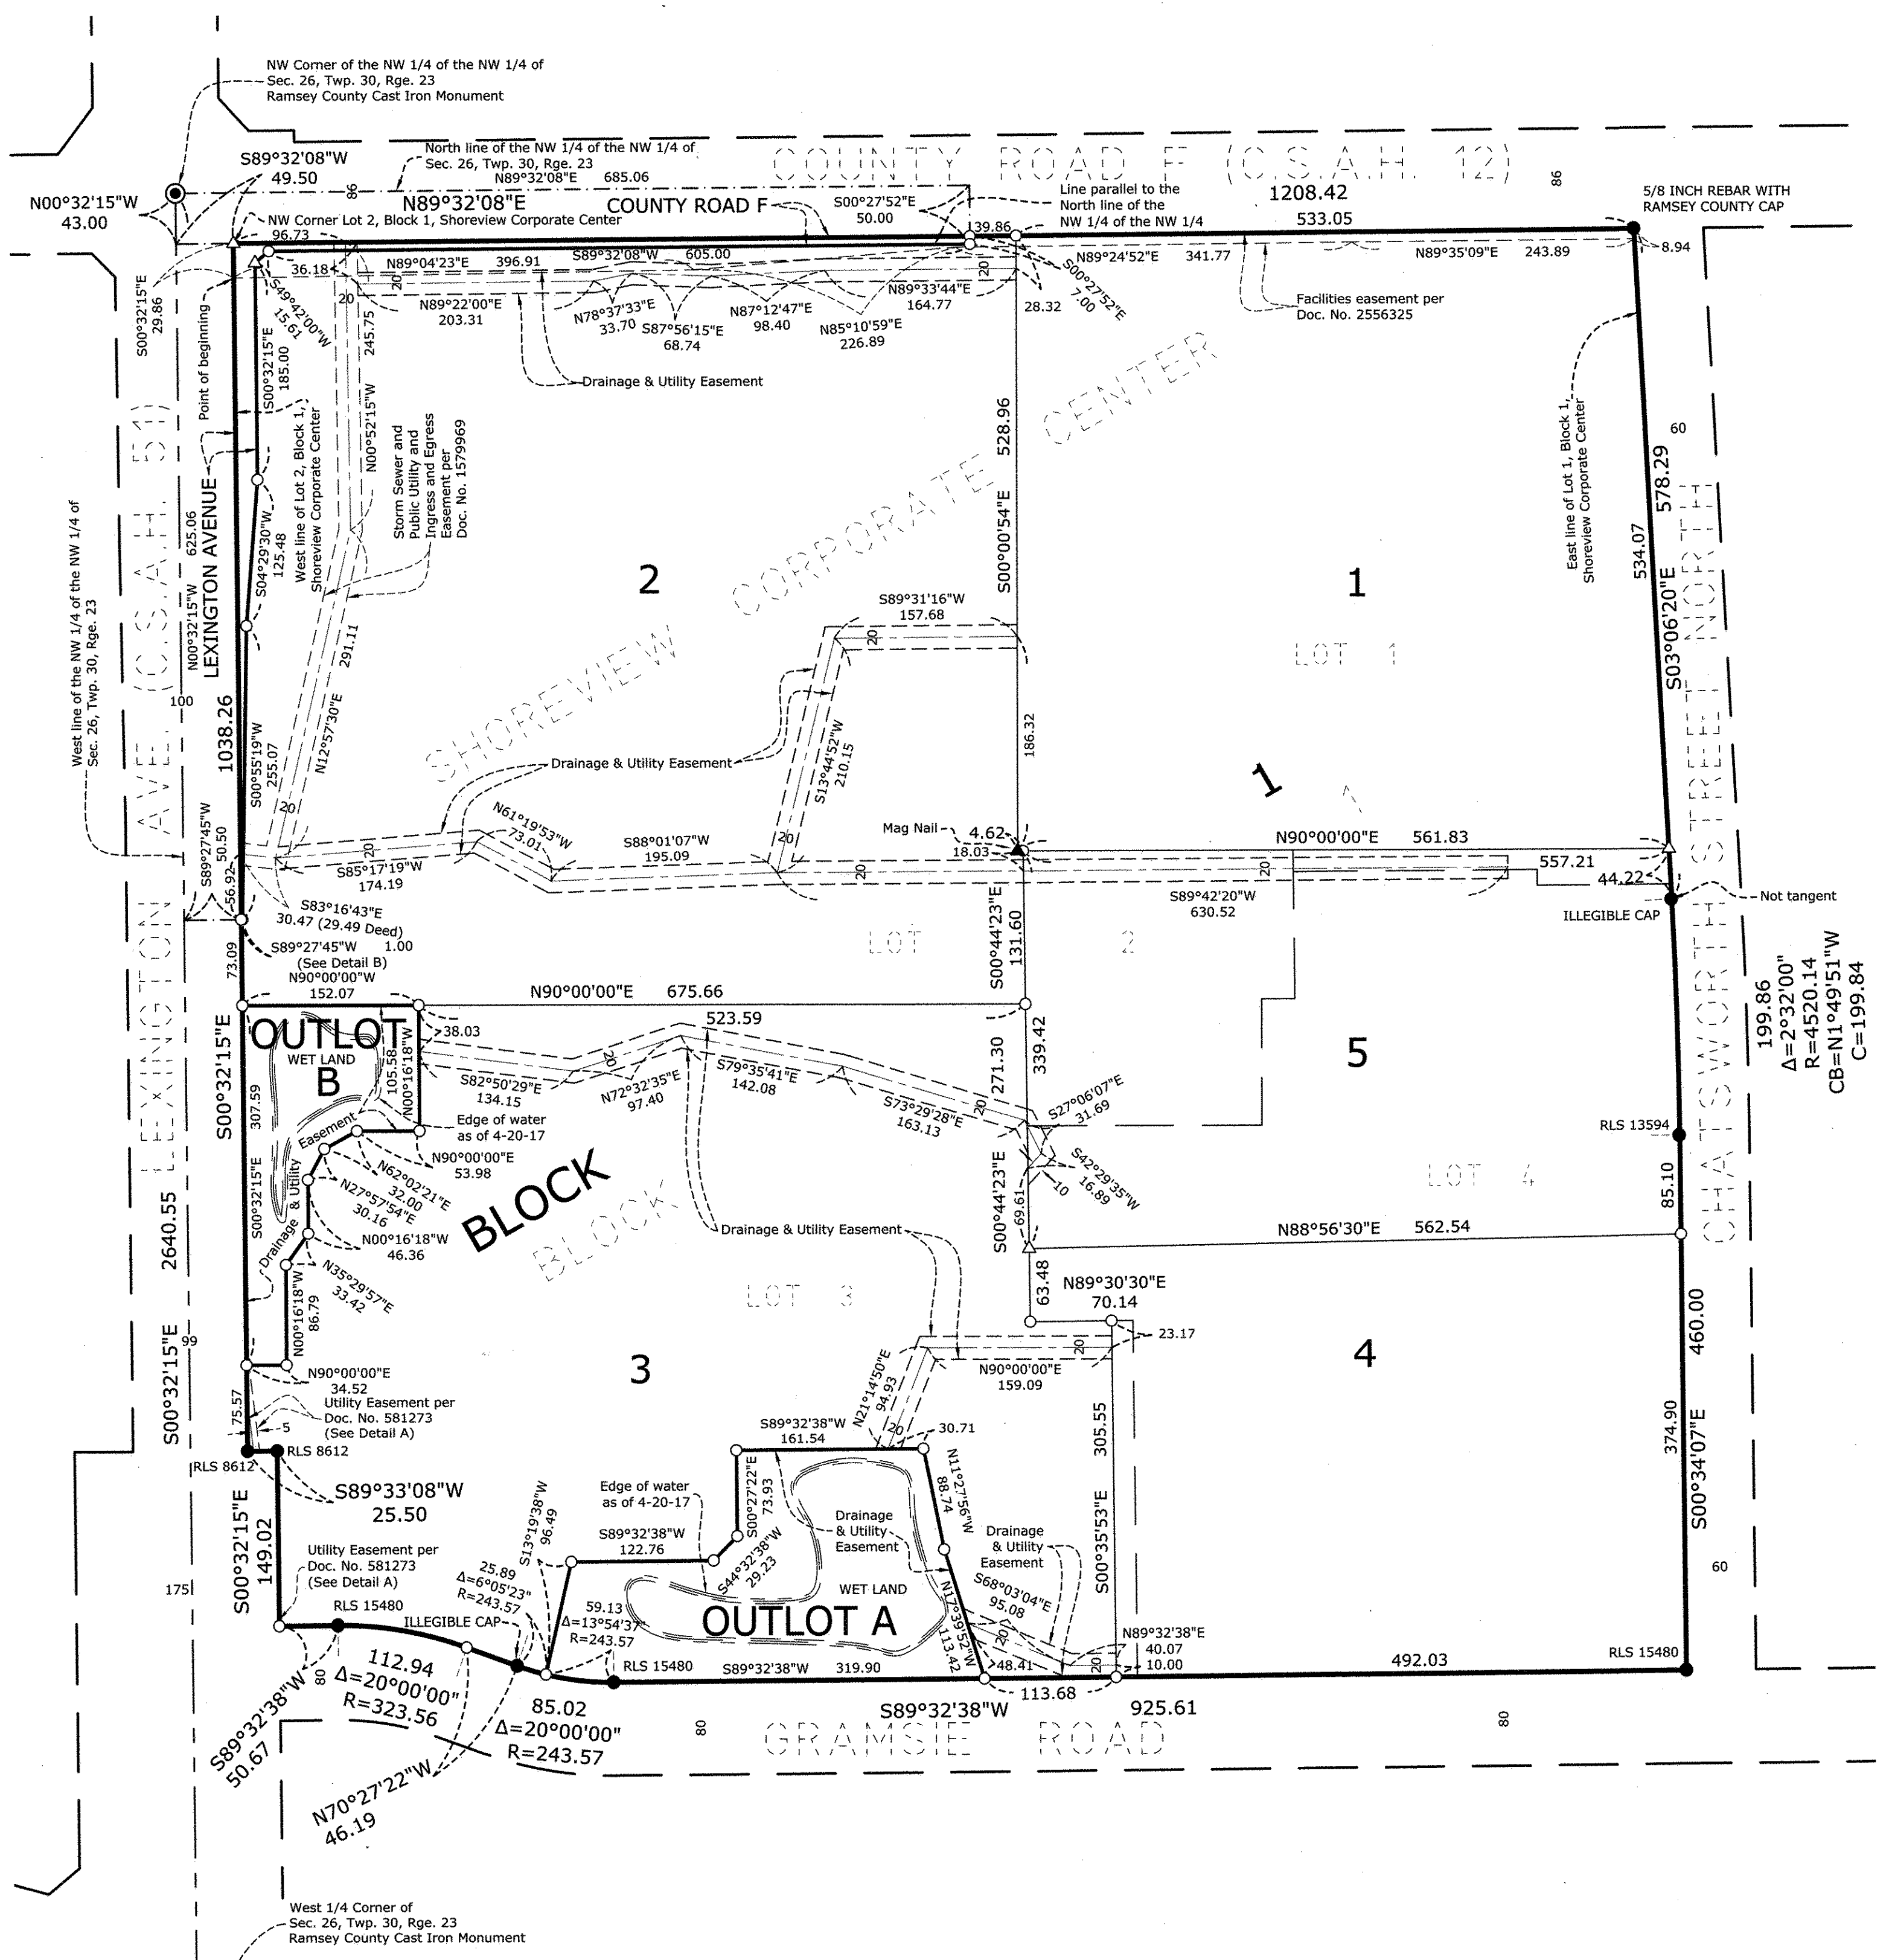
NW Corner of the NW 1/4 of the NW 1/4 of Sec. 26, Twp. 30, Rge. 23 Ramsey County Cast Iron Monument

North line of the NW 1/4 of the NW 1/4 of Sec. 26, Twp. 30, Rge. 23
N89°32'08"E 685.06

COUNTY ROAD F (C.S.A.H. 12)

S89°32'08"W
49.50

N89°32'08"E

N00°32'15"W
43.00

86

COUNTY ROAD F

S00°27'52"E
50.00

Line parallel to the North line of the NW 1/4 of the NW 1/4

1208.42
533.05

86

5/8 INCH REBAR WITH RAMSEY COUNTY CAP

NW Corner Lot 2, Block 1, Shoreview Corporate Center
96.73

139.86

8.94

36.18
N89°04'23"E 396.91
S89°32'08"W 605.00
N89°24'52"E 341.77
N89°35'09"E 243.89

S49°42'00"W 15.61

N89°22'00"E 203.31
N78°37'33"E 33.70
S87°56'15"E 68.74
N87°12'47"E 98.40
N85°10'59"E 226.89
N89°33'44"E 164.77
28.32
S00°27'52"E 7.00

Facilities easement per Doc. No. 2556325

S00°32'15"E 29.86

Point of beginning

S00°32'15"E 185.00

245.75
20
20
20

Drainage & Utility Easement

N00°52'15"W

Storm Sewer and Public Utility and Ingress and Egress Easement per Doc. No. 1579969

West line of Lot 2, Block 1, Shoreview Corporate Center

528.96
S00°00'54"E

SHOREVIEW CORPORATE CENTER

East line of Lot 1, Block 1, Shoreview Corporate Center

60

578.29
534.07
S03°06'20"E

LEXINGTON AVE. (C.S.A.H. 51)

625.06
N00°32'15"W
LEXINGTON AVENUE

S04°29'30"W 125.48

291.11

2

1

S89°31'16"W 157.68

LOT 1

West line of the NW 1/4 of the NW 1/4 of Sec. 26, Twp. 30, Rge. 23

100

1038.26

S00°55'19"W 255.07

N12°57'30"E

Drainage & Utility Easement

S13°44'52"W 210.15

186.32

1

CHATSWORTH STREET NORTH

S89°27'45"W 50.50

20
20
20
N61°19'53"W 73.01
S88°01'07"W 195.09
S85°17'19"W 174.19

Mag Nail
4.62
18.03

N90°00'00"E 561.83
557.21
44.22
20

Not tangent

56.92
S83°16'43"E 30.47 (29.49 Deed)
S89°27'45"W 1.00 (See Detail B)

S89°42'20"W 630.52

ILLEGIBLE CAP

LOT 2

S00°44'23"E 131.60

73.09

N90°00'00"W 152.07

N90°00'00"E 675.66

OUTLOT B
WET LAND

38.03
523.59

105.58
N00°16'18"W

S82°50'29"E 134.15
N72°32'35"E 97.40
S79°35'41"E 142.08
S73°29'28"E 163.13

271.30
339.42

5

S27°06'07"E 31.69

199.86
Δ=2°32'00"
R=4520.14
CB=N1°49'51"W
C=199.84

S00°32'15"E

307.59

Easement

Edge of water as of 4-20-17

N90°00'00"E 53.98

N62°02'21"E 32.00
N27°57'54"E 30.16

BLOCK

S42°29'35"W 16.89
10

RLS 13594

LOT 4

85.10

2640.55

S00°32'15"E

Drainage & Utility

N00°16'18"W 46.36

BLOCK

Drainage & Utility Easement

S00°44'23"E 69.61

N88°56'30"E 562.54

N35°29'57"E 33.42

N00°16'18"W 86.79

LOT 3

N89°30'30"E 70.14
63.48

23.17

S00°32'15"E

99

N90°00'00"E 34.52
Utility Easement per Doc. No. 581273 (See Detail A)

3

20

N21°14'50"E 94.93

N90°00'00"E 159.09

4

460.00

75.57
5

RLS 8612
RLS 8612

S89°32'38"W 161.54
20
30.71

305.55

374.90
S00°34'07"E

S89°33'08"W 25.50

Edge of water as of 4-20-17

S00°27'22"E 73.93

N11°27'56"W 88.74

Drainage & Utility Easement

Drainage & Utility Easement

S00°32'15"E 149.02

S13°19'38"W 96.49

S89°32'38"W 122.76

S44°32'38"W 29.23

S00°35'53"E

60

175

Utility Easement per Doc. No. 581273 (See Detail A)

25.89
Δ=6°05'23"
R=243.57

WET LAND

N17°39'52"W 113.42

S68°03'04"E 95.08

59.13
Δ=13°54'37"
R=243.57

OUTLOT A

RLS 15480

ILLEGIBLE CAP

20
N89°32'38"E 40.07
10.00

RLS 15480

112.94
Δ=20°00'00"
R=323.56

RLS 15480
S89°32'38"W 319.90
48.41
492.03

80

S89°32'38"W 50.67

85.02
Δ=20°00'00"
R=243.57

113.68
S89°32'38"W
925.61

80
GRAMSIE ROAD
80

N70°27'22"W 46.19

West 1/4 Corner of Sec. 26, Twp. 30, Rge. 23 Ramsey County Cast Iron Monument